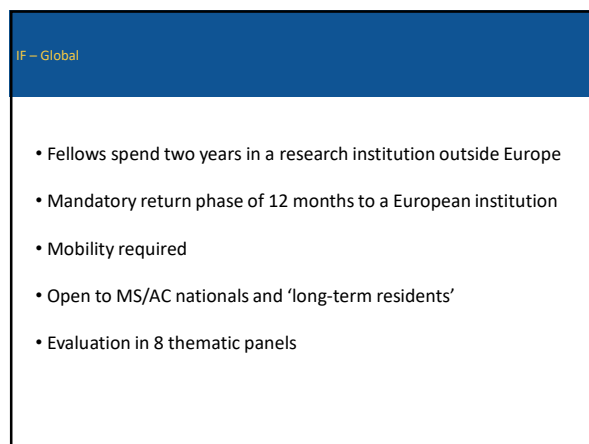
IF – Global

• Fellows spend two years in a research institution outside Europe

• Mandatory return phase of 12 months to a European institution

• Mobility required

• Open to MS/AC nationals and 'long-term residents'

• Evaluation in 8 thematic panels